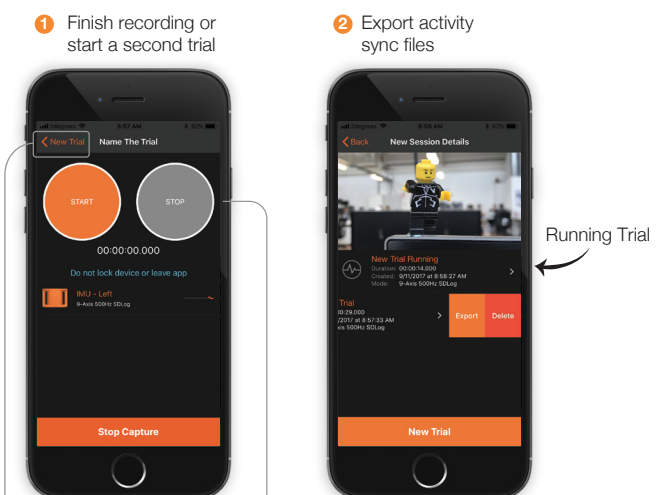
1 Finish recording or start a second trial

2 Export activity sync files

Datagrinds 8:57 AM 82%

New Trial Name The Trial

START

STOP

00:00:00.000

Do not lock device or leave app

IMU - Left
9-Axis 500Hz SDLog

Stop Capture

Datagrinds 8:58 AM 82%

Back New Session Details

New Trial Running
Duration: 00:00:14.000
Created: 9/11/2017 at 8:58:27 AM
Mode: 9-Axis 500Hz SDLog

Trial
00:29.000
/2017 at 8:57:33 AM
xis 500Hz SDLog

Export Delete

New Trial

Running Trial